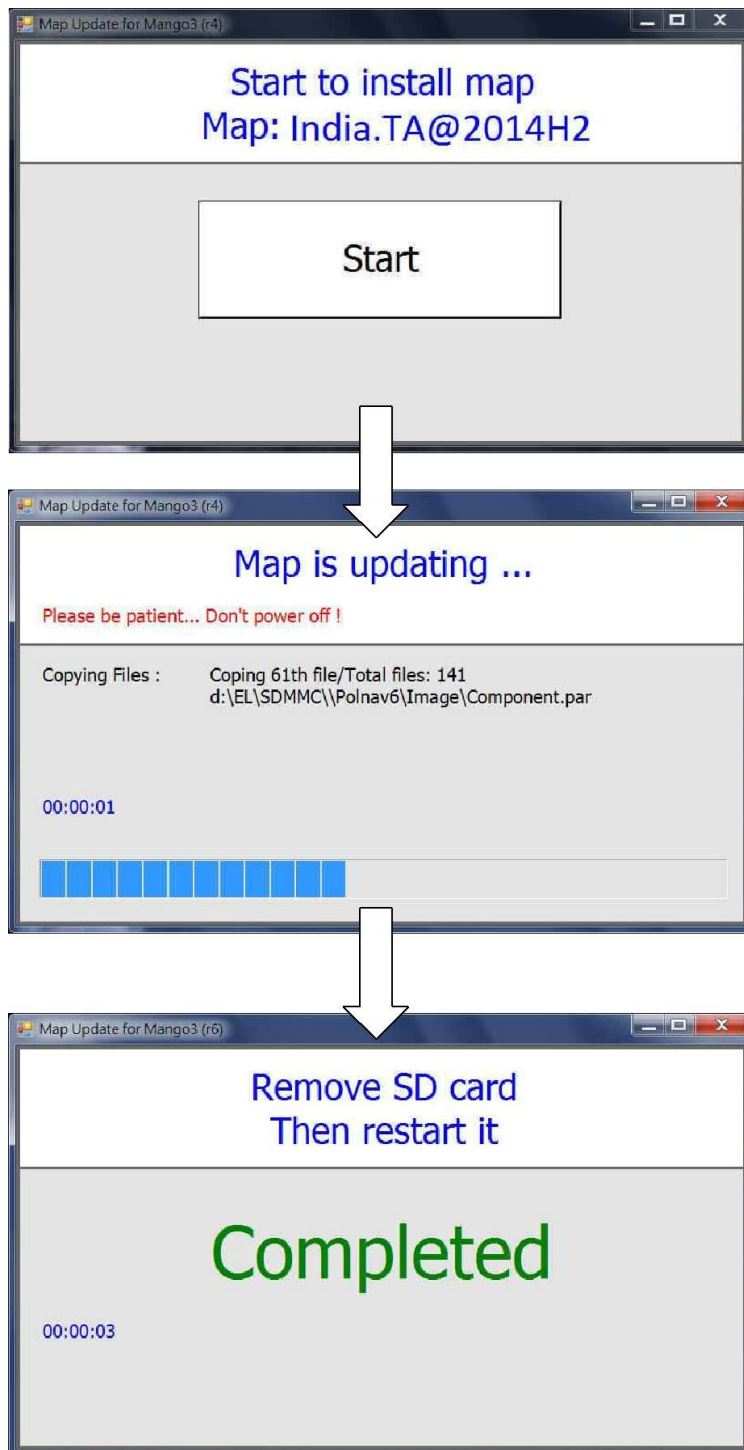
Map Update for Mango3 (r4)

Start to install map
Map: India.TA@2014H2

Start

Map Update for Mango3 (r4)

Map is updating ...

Please be patient... Don't power off !

Copying Files : Coping 61th file/Total files: 141
d:\EL\SDMMC\\Polnav6\Image\Component.par

00:00:01

Map Update for Mango3 (r6)

Remove SD card
Then restart it

Completed

00:00:03